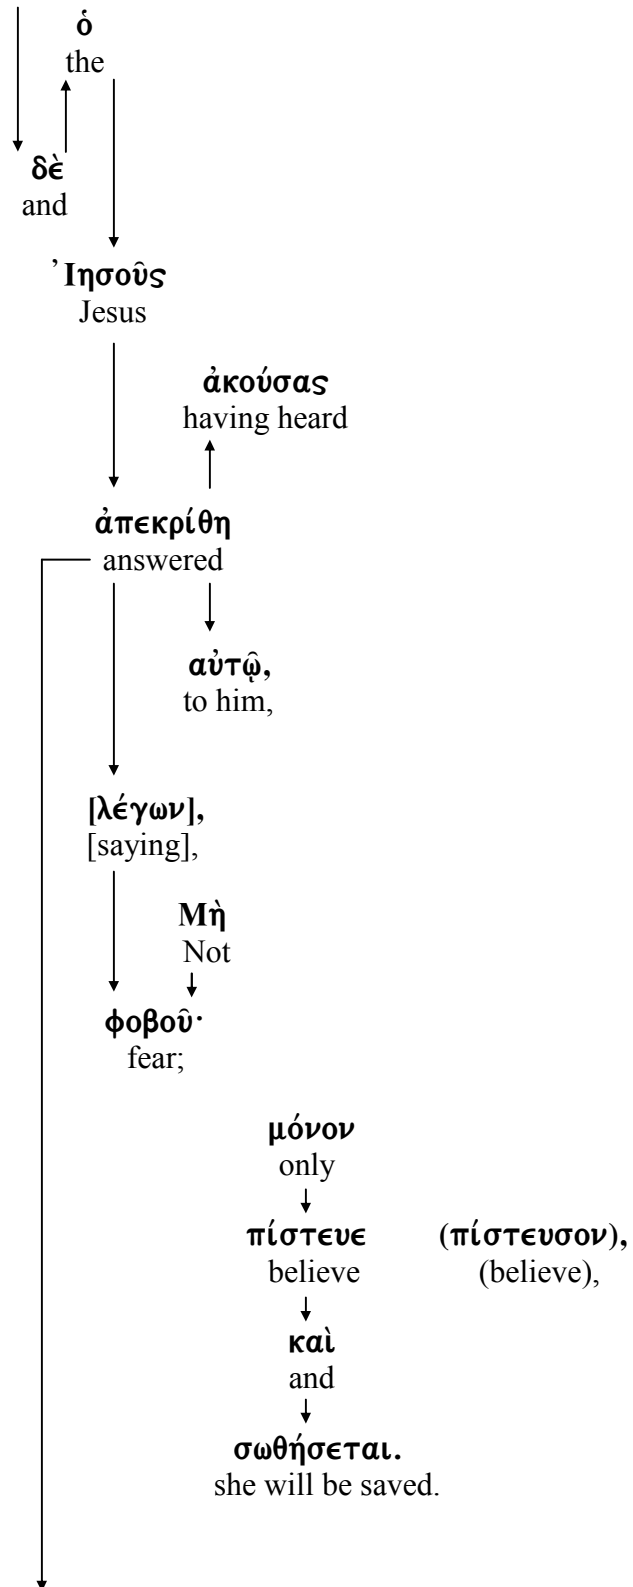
ὁ
the

δὲ
and

᾿Ιησοῦς
Jesus

ἀκούσας
having heard

ἀπεκρίθη
answered

αὐτῷ,
to him,

[λέγων],
[saying],

Μὴ
Not

φοβοῦ·
fear;

μόνον
only

πίστευε (πίστευσον),
believe (believe),

καὶ
and

σωθήσεται.
she will be saved.